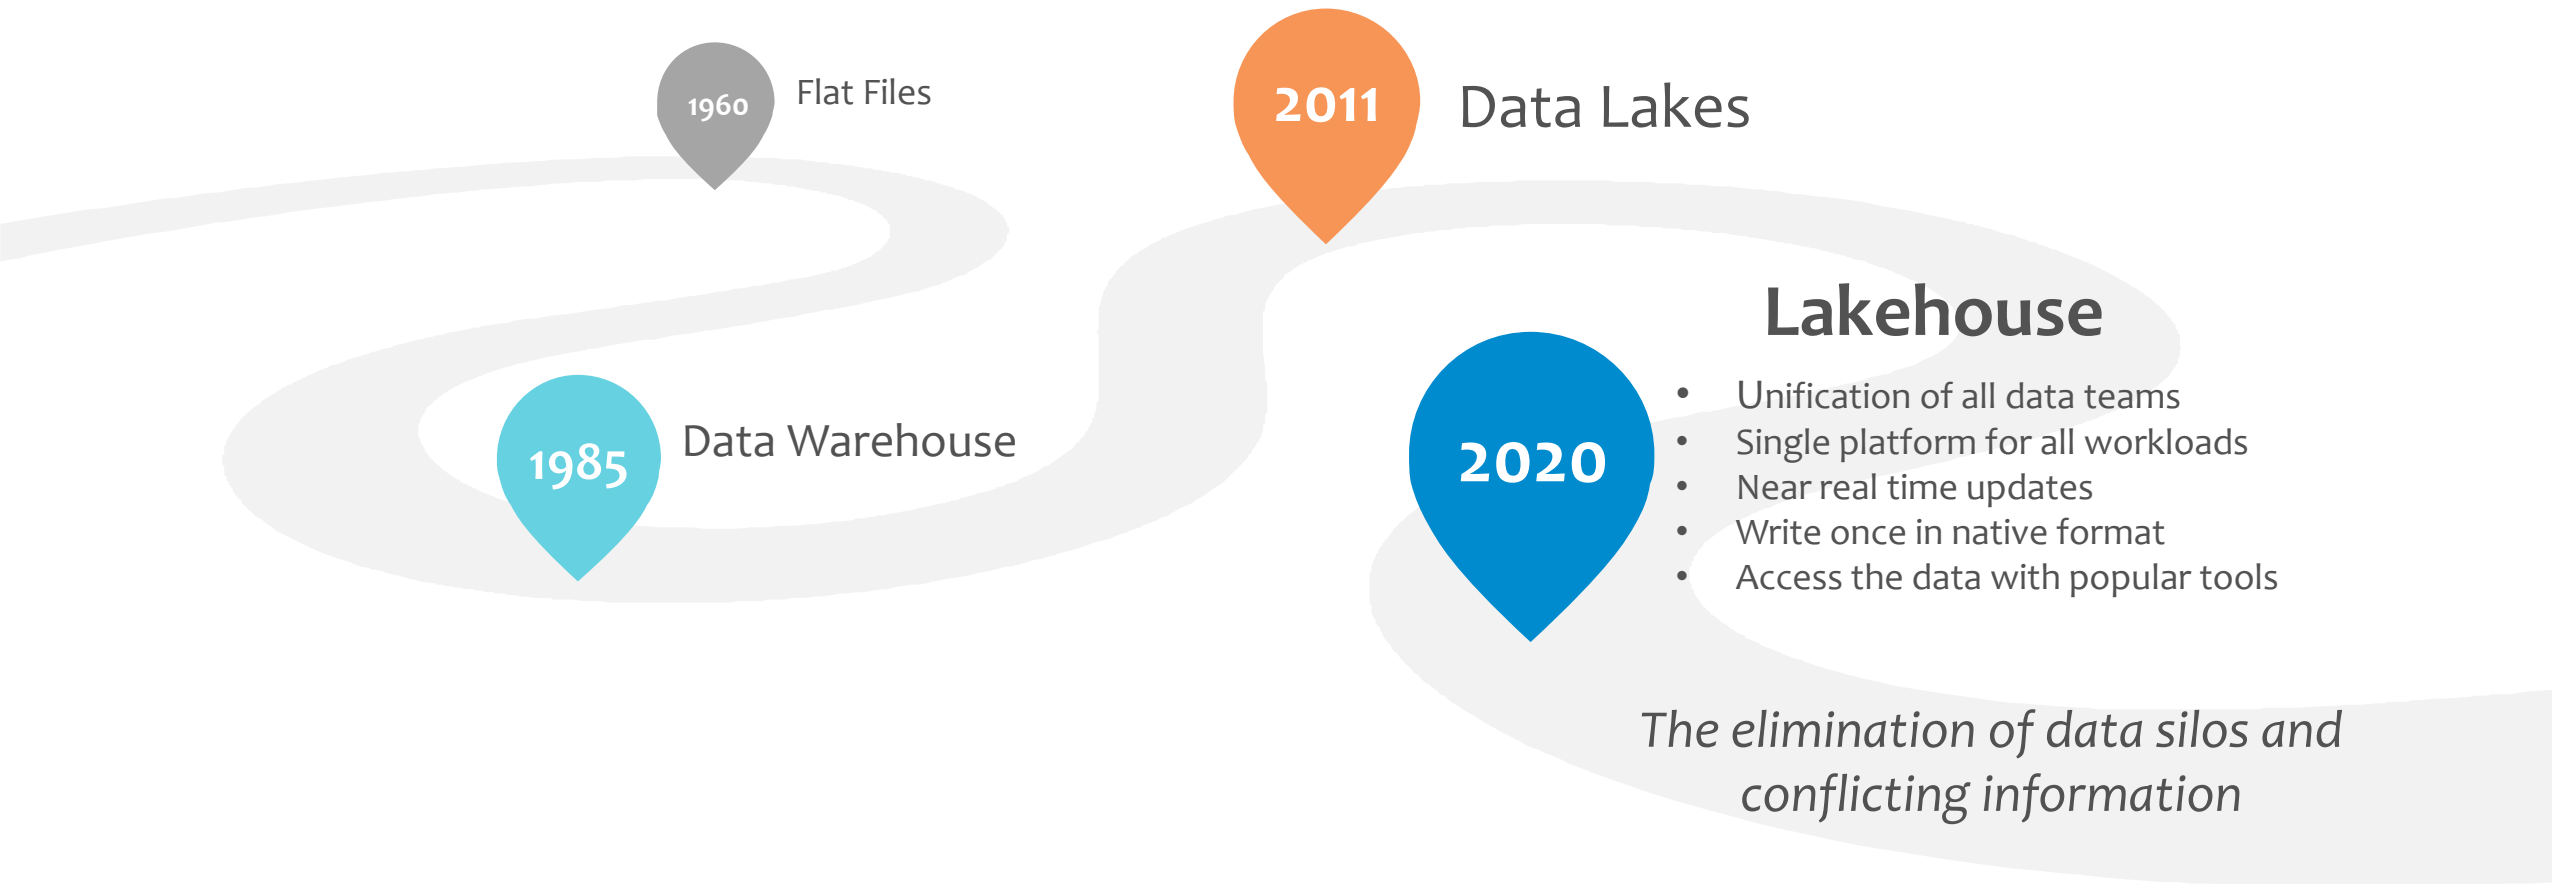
1960 Flat Files

2011 Data Lakes

1985 Data Warehouse

Lakehouse

2020

- Unification of all data teams
- Single platform for all workloads
- Near real time updates
- Write once in native format
- Access the data with popular tools

*The elimination of data silos and conflicting information*